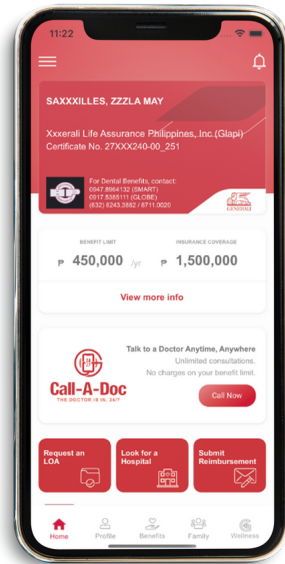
11:22

SAXXXILLES, ZZZLA MAY

Xxxerali Life Assurance Philippines, Inc.(Glapi)
Certificate No. 27XXX240-00_251

For Dental Benefits, contact:
0947.8964132 (SMART)
0917.5385111 (GLOBE)
(632) 8243.3882 / 8711.0020

GENERALI

BENEFIT LIMIT
₱ 450,000 /yr

INSURANCE COVERAGE
₱ 1,500,000

View more info

Call-A-Doc
THE DOCTOR IS IN. 24/7

Talk to a Doctor Anytime, Anywhere
Unlimited consultations.
No charges on your benefit limit.

Call Now

Request an LOA

Look for a Hospital

Submit Reimbursement

Home Profile Benefits Family Wellness